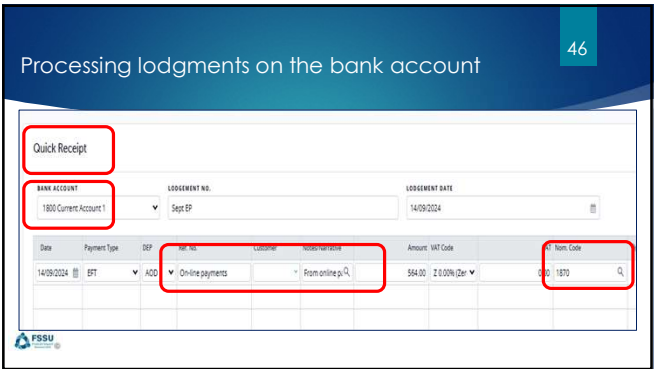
Processing lodgments on the bank account

46

Quick Receipt

BANK ACCOUNT
1800 Current Account 1

LODGEMENT NO.
Sept EP

LODGEMENT DATE
14/09/2024

| Date | Payment Type | DEP | Ref. No. | Customer | Notes/Narrative | Amount | VAT Code | | Nom. Code |
|---|---|---|---|---|---|---|---|---|---|
| 14/09/2024 | EFT | AOD | On-line payments | | From online p | 564.00 | Z 0.00% (Zer | 0.00 | 1870 |

FSSU